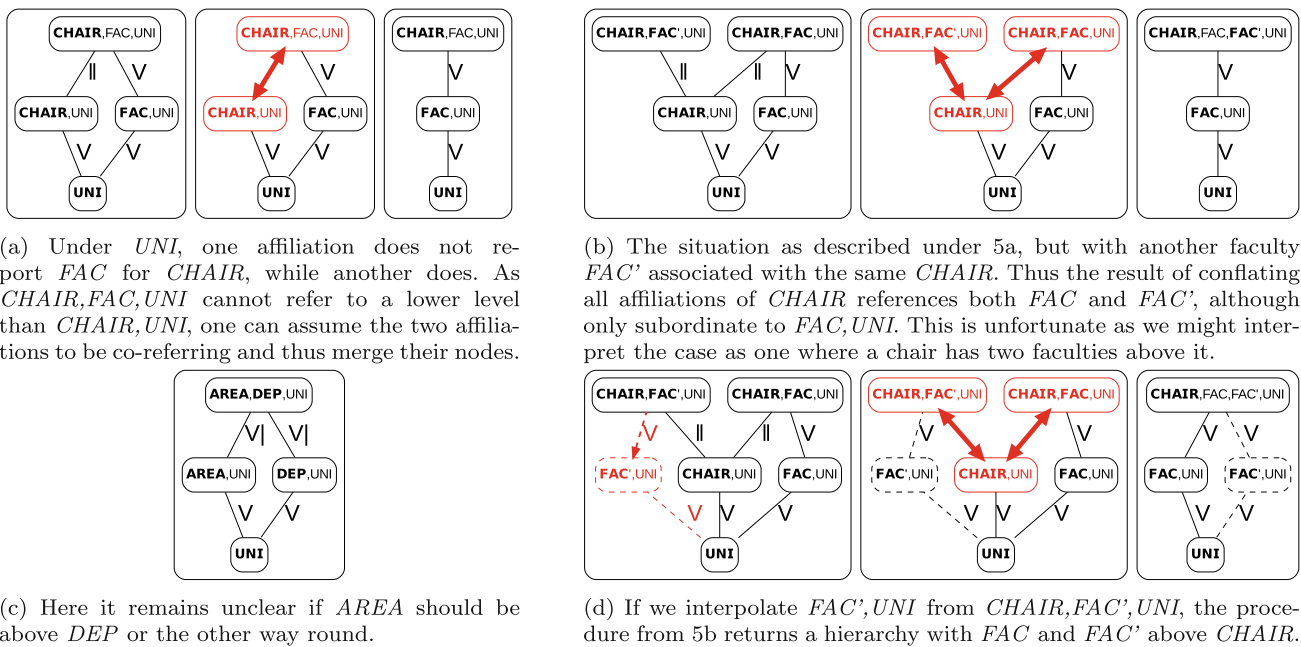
CHAIR,FAC,UNI
‖ V
CHAIR,UNI FAC,UNI
V V
UNI

CHAIR,FAC,UNI
V
CHAIR,UNI FAC,UNI
V V
UNI

CHAIR,FAC,UNI
V
FAC,UNI
V
UNI

(a) Under *UNI*, one affiliation does not report *FAC* for *CHAIR*, while another does. As *CHAIR,FAC,UNI* cannot refer to a lower level than *CHAIR,UNI*, one can assume the two affiliations to be co-referring and thus merge their nodes.

CHAIR,FAC',UNI CHAIR,FAC,UNI
‖ ‖ V
CHAIR,UNI FAC,UNI
V V
UNI

CHAIR,FAC',UNI CHAIR,FAC,UNI
V
CHAIR,UNI FAC,UNI
V V
UNI

CHAIR,FAC,FAC',UNI
V
FAC,UNI
V
UNI

(b) The situation as described under 5a, but with another faculty *FAC'* associated with the same *CHAIR*. Thus the result of conflating all affiliations of *CHAIR* references both *FAC* and *FAC'*, although only subordinate to *FAC,UNI*. This is unfortunate as we might interpret the case as one where a chair has two faculties above it.

AREA,DEP,UNI
V| V|
AREA,UNI DEP,UNI
V V
UNI

(c) Here it remains unclear if *AREA* should be above *DEP* or the other way round.

CHAIR,FAC',UNI CHAIR,FAC,UNI
V ‖ ‖ V
FAC',UNI CHAIR,UNI FAC,UNI
V V V
UNI

CHAIR,FAC',UNI CHAIR,FAC,UNI
V V
FAC',UNI CHAIR,UNI FAC,UNI
V V V
UNI

CHAIR,FAC,FAC',UNI
V V
FAC,UNI FAC',UNI
V V
UNI

(d) If we interpolate *FAC',UNI* from *CHAIR,FAC',UNI*, the procedure from 5b returns a hierarchy with *FAC* and *FAC'* above *CHAIR*.